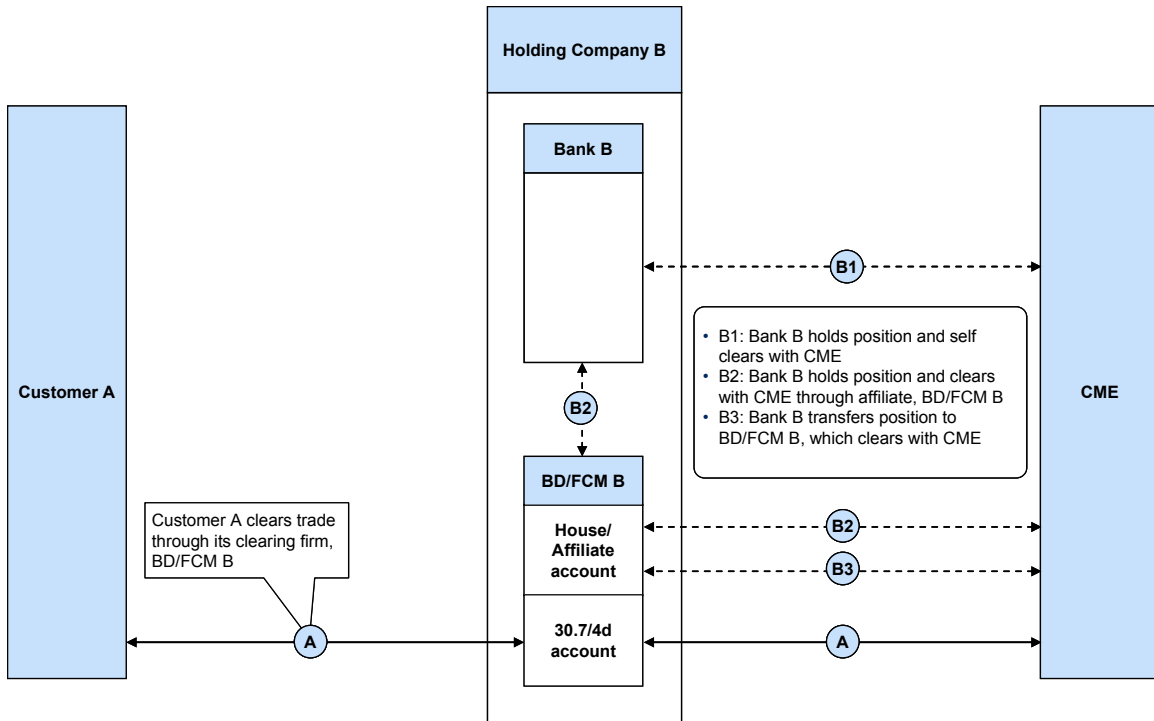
Holding Company B

Bank B

B1

• B1: Bank B holds position and self clears with CME
• B2: Bank B holds position and clears with CME through affiliate, BD/FCM B
• B3: Bank B transfers position to BD/FCM B, which clears with CME

Customer A

B2

CME

BD/FCM B

Customer A clears trade through its clearing firm, BD/FCM B

House/ Affiliate account

B2

B3

30.7/4d account

A

A